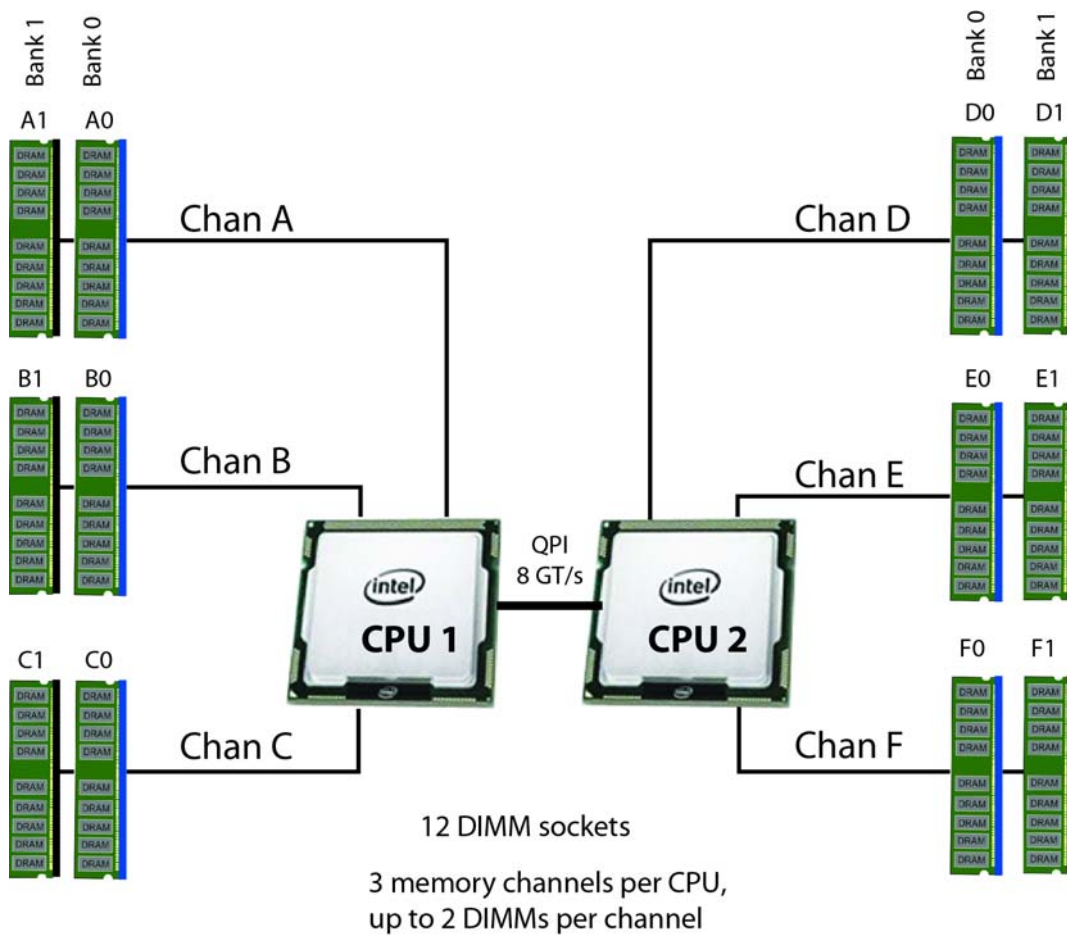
Bank 1
Bank 0
A1
A0
DRAM
DRAM
DRAM
DRAM
DRAM
DRAM
DRAM
DRAM
DRAM
Chan A
B1
B0
Chan B
C1
C0
Chan C
Bank 0
Bank 1
D0
D1
Chan D
E0
E1
Chan E
F0
F1
Chan F
QPI
8 GT/s
intel
CPU 1
intel
CPU 2
12 DIMM sockets

3 memory channels per CPU, up to 2 DIMMs per channel